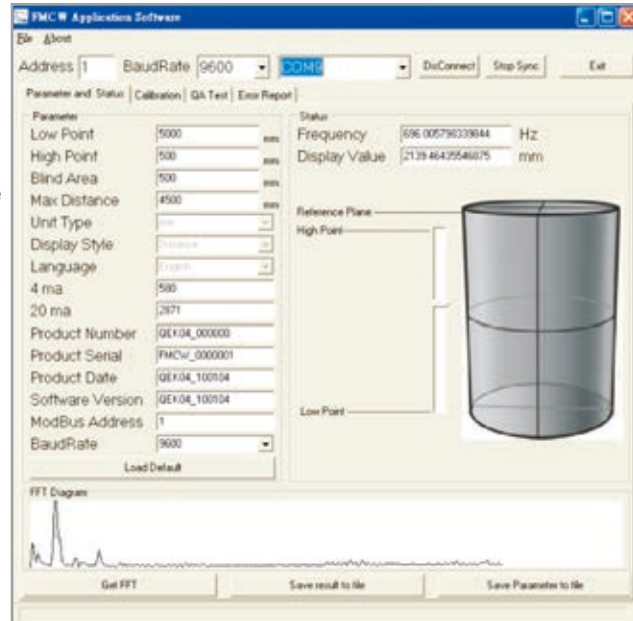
FMCW Application Software

File About

Address 1 BaudRate 9600 COM9 DisConnect Stop Sync Exit

Parameter and Status Calibration QA Test Error Report

Parameter

Low Point 5000 mm

High Point 500 mm

Blind Area 500 mm

Max Distance 4500 mm

Unit Type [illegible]

Display Style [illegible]

Language English

4 ma 580

20 ma 2871

Product Number QEK04_000000

Product Serial FMCW_0000001

Product Date QEK04_100104

Software Version QEK04_100104

ModBus Address 1

BaudRate 9600

Load Default

Status

Frequency 696.0057903398844 Hz

Display Value 2139.46435546875 mm

Reference Plane

High Point

Low Point

FFT Diagram

Get FFT Save result to file Save Parameter to file